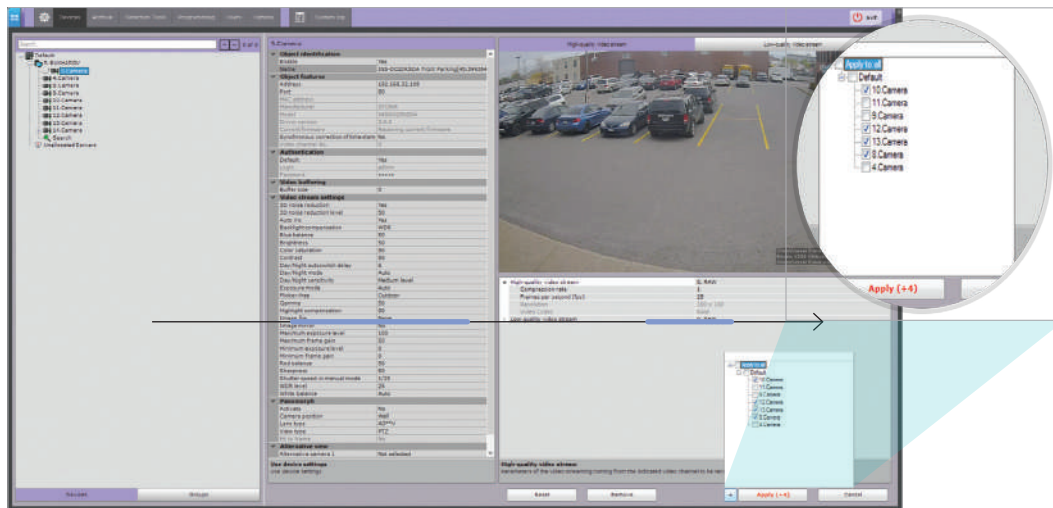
Devices Archive Detector Tools Programming Users Options Custom List Exit

Search

Default
Bookshelf
1 Camera
4 Camera
5 Camera
9 Camera
10 Camera
11 Camera
12 Camera
13 Camera
14 Camera
Search
Unallocated Servers

Devices Groups

Camera

Object identification
Enable Yes
Name

Object features
Address
Port 80

Authentication
Default Yes
Login admin
Password *****

Video buffering
Buffer size 0

Video stream settings
3D noise reduction Yes
3D noise reduction level 50
Auto Iris Yes
Backlight compensation WDR
Blue balance 50
Brightness 50
Color saturation 50
Contrast 50
Day/Night autoswitch delay 5
Day/Night mode Auto
Day/Night sensitivity Medium level
Exposure mode Auto
Flicker-free Outdoor
Gamma 50
Highlight compensation 50
Image flip None
Image mirror No
Maximum exposure level 100
Maximum frame gain 50
Minimum exposure level 0
Minimum frame gain 0
Red balance 50
Sharpness 50
Shutter speed in manual mode 1/25
WDR level 25
White balance Auto

Panomorph
Activate No
Camera position Wall
Lens type
View type PTZ

Alternative view
Alternative camera 1 Not selected

Use device settings
Use device settings

High-quality video stream Low-quality video stream

High-quality video stream
Compression ratio 1
Frames per second (fps) 25
Low-quality video stream

High-quality video stream
Parameters of the video streaming coming from the indicated video channel to be rec

Reset Remove Apply (+4) Cancel

Apply to all
Default
10 Camera
11 Camera
5 Camera
12 Camera
13 Camera
8 Camera
4 Camera

Apply (+4)